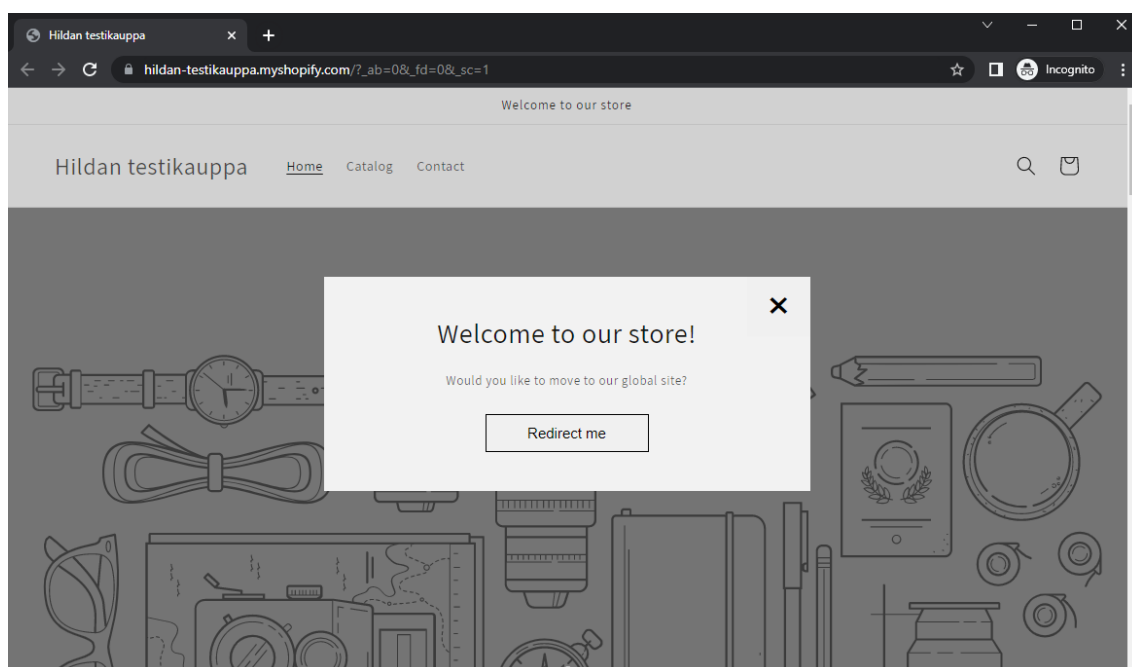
Hildan testikauppa ×

hildan-testikauppa.myshopify.com/?_ab=0&_fd=0&_sc=1

Incognito

Welcome to our store

Hildan testikauppa

Home Catalog Contact

×

Welcome to our store!

Would you like to move to our global site?

Redirect me